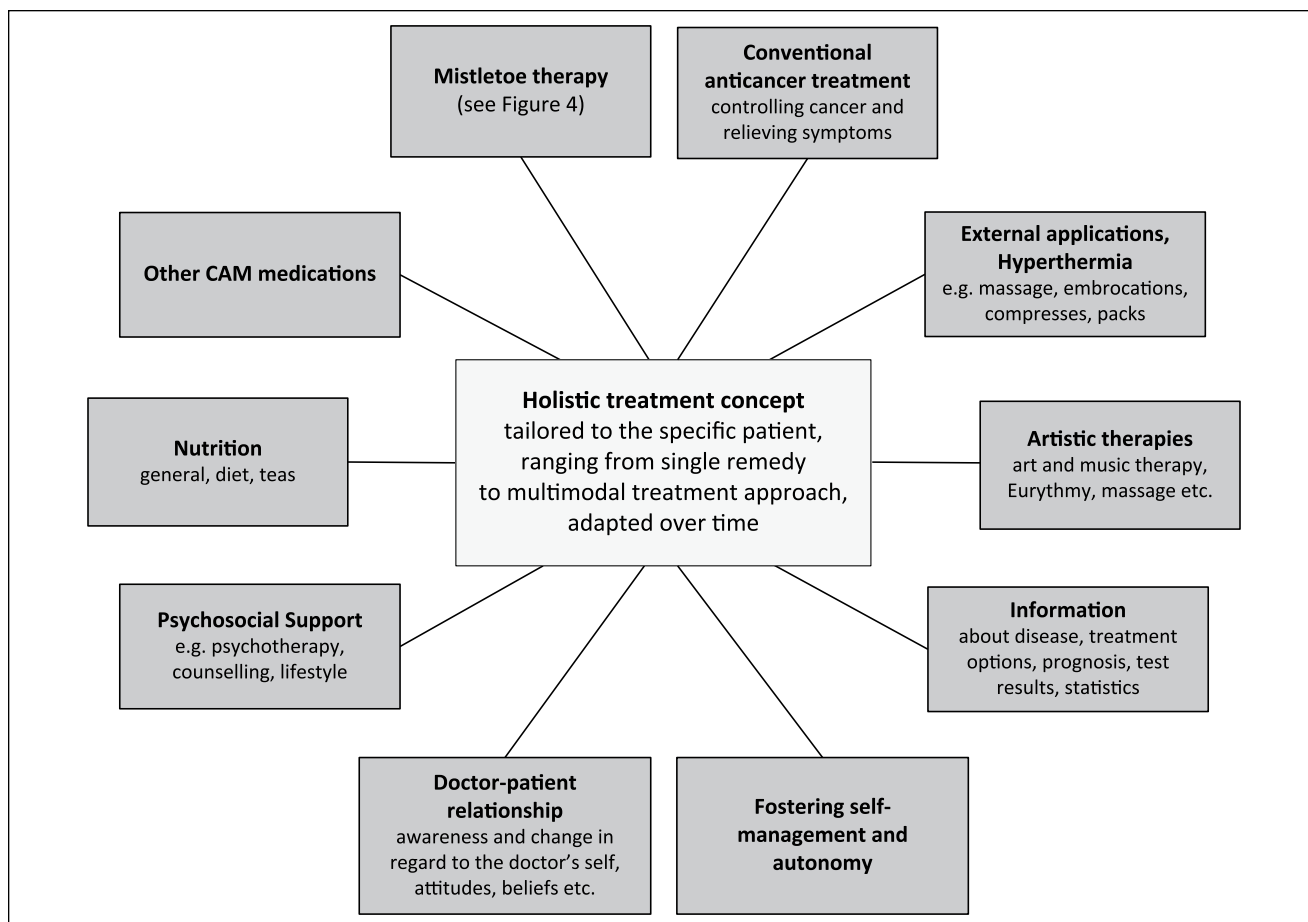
**Mistletoe therapy**
(see Figure 4)

**Conventional anticancer treatment**
controlling cancer and relieving symptoms

**Other CAM medications**

**External applications, Hyperthermia**
e.g. massage, embrocations, compresses, packs

**Holistic treatment concept**
tailored to the specific patient, ranging from single remedy to multimodal treatment approach, adapted over time

**Nutrition**
general, diet, teas

**Artistic therapies**
art and music therapy, Eurythmy, massage etc.

**Psychosocial Support**
e.g. psychotherapy, counselling, lifestyle

**Information**
about disease, treatment options, prognosis, test results, statistics

**Doctor-patient relationship**
awareness and change in regard to the doctor's self, attitudes, beliefs etc.

**Fostering self-management and autonomy**